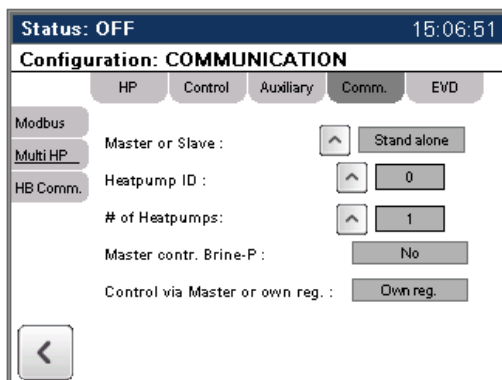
Status: OFF 15:06:51

Configuration: COMMUNICATION

HP | Control | Auxiliary | Comm. | EVD

Modbus

Multi HP

HB Comm.

Master or Slave : Stand alone

Heatpump ID : 0

# of Heatpumps: 1

Master contr. Brine-P : No

Control via Master or own reg. : Own reg.